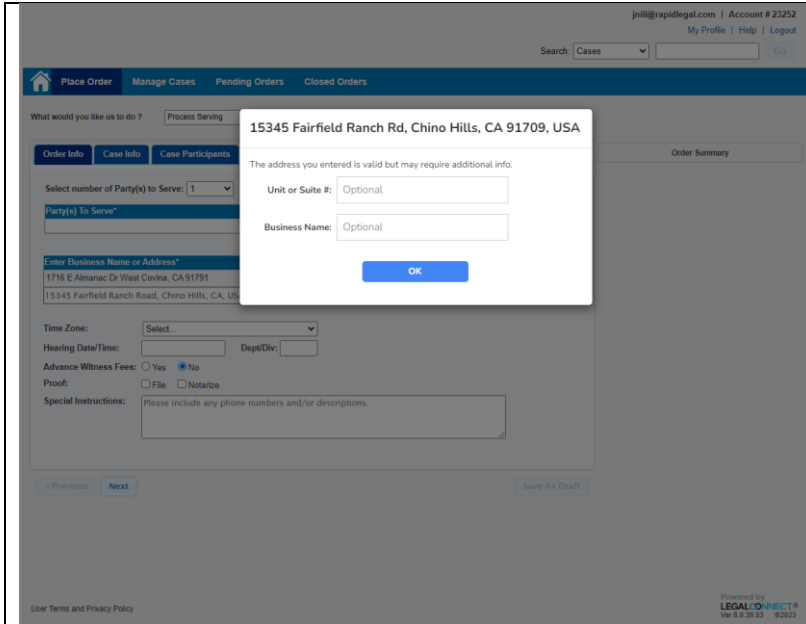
jnill@rapidlegal.com | Account # 23252
My Profile | Help | Logout
Search: Cases Go

Place Order Manage Cases Pending Orders Closed Orders

What would you like us to do ? Process Serving

Order Info Case Info Case Participants

Order Summary

Select number of Party(s) to Serve: 1

Party(s) To Serve*

Enter Business Name or Address*
1716 E Almanac Dr West Covina, CA 91791
15345 Fairfield Ranch Road, Chino Hills, CA, US

15345 Fairfield Ranch Rd, Chino Hills, CA 91709, USA

The address you entered is valid but may require additional info.

Unit or Suite #: Optional

Business Name: Optional

OK

Time Zone: Select...
Hearing Date/Time: Dept/Div:
Advance Witness Fees: Yes No
Proof: File Notarize
Special Instructions: Please include any phone numbers and/or descriptions.

« Previous Next Save As Draft

User Terms and Privacy Policy

Powered by
LEGALCONNECT®
Ver 8.0.39.53 ©2023